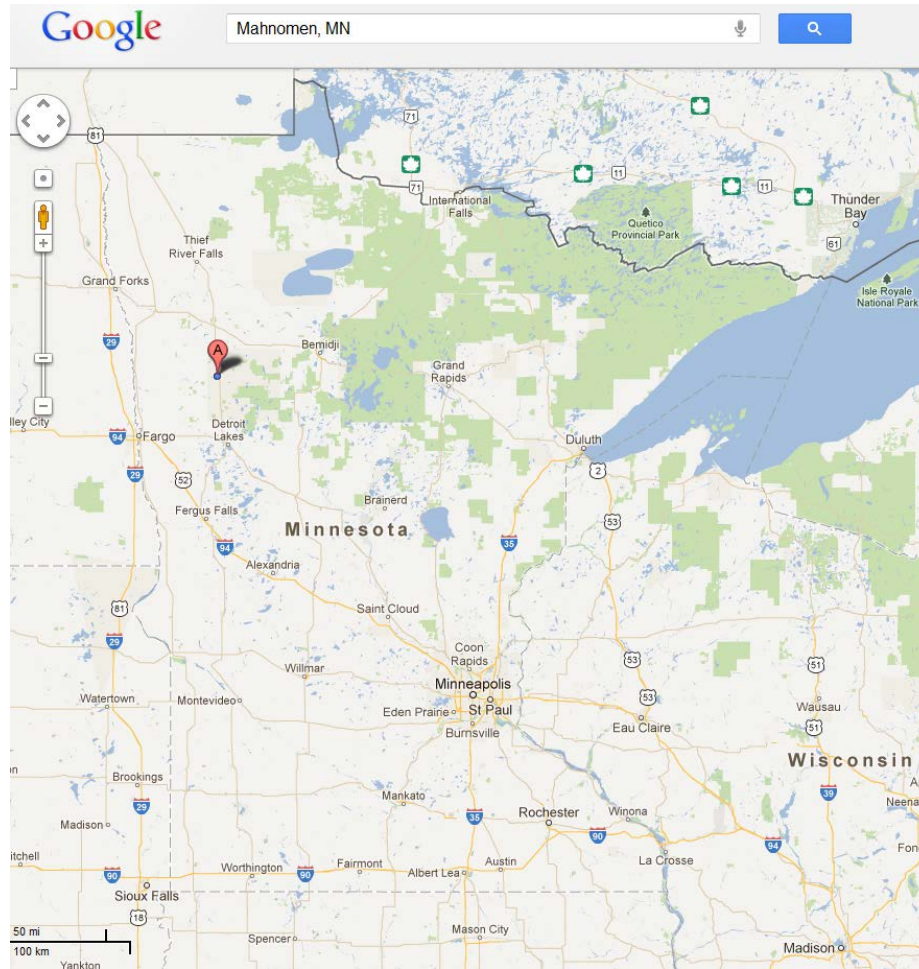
Google

Mahnomen, MN

81
71
71
11
11
International Falls
Quetico Provincial Park
Thunder Bay
61
Isle Royale National Park
Thief River Falls
Grand Forks
29
A
Bemidji
Grand Rapids
lley City
94
Fargo
Detroit Lakes
Duluth
2
29
52
Brainerd
Fergus Falls
Minnesota
35
53
94
Alexandria
81
Saint Cloud
29
Coon Rapids
53
51
Willmar
Watertown
Montevideo
Minneapolis
53
Eden Prairie
St Paul
Wausau
Burnsville
Eau Claire
51
Wisconsin
n
Brookings
39
Neena
29
Mankato
35
Rochester
Winona
Madison
90
itchell
Austin
La Crosse
94
Fon
90
Worthington
90
Fairmont
Albert Lea
Sioux Falls
18
50 mi
100 km
Spencer
Mason City
Madison
Yankton